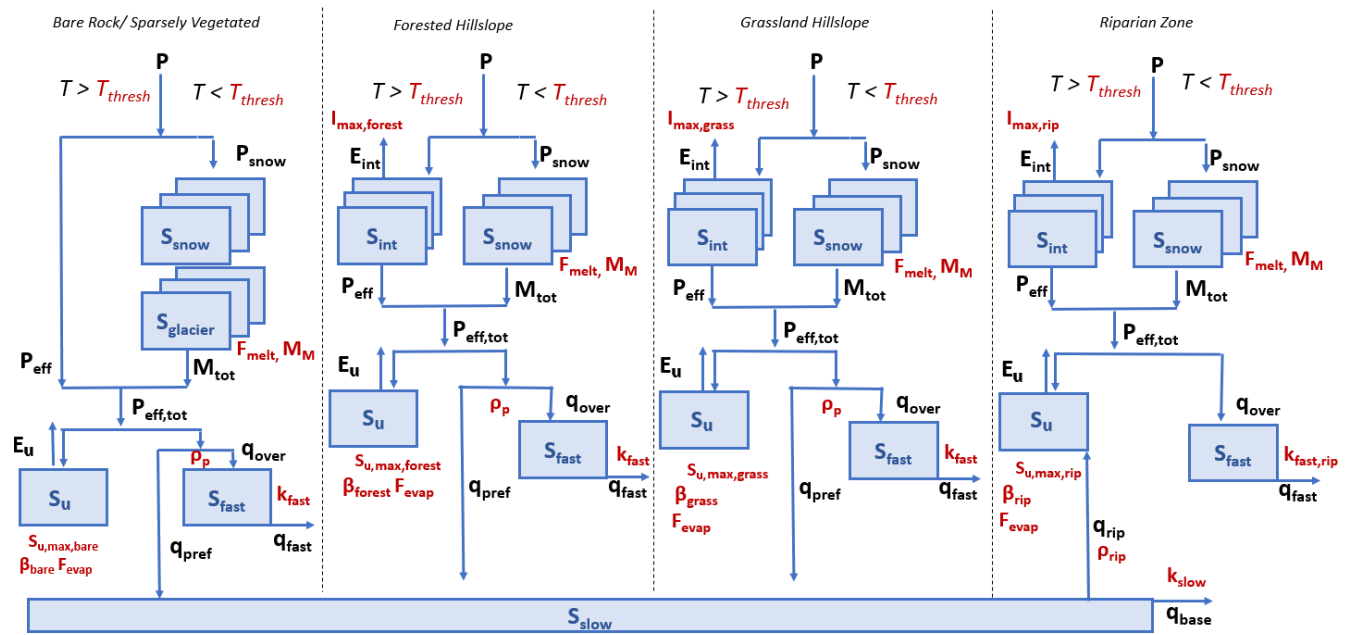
Bare Rock/ Sparsely Vegetated

P

$T > T_{thresh}$ $T < T_{thresh}$

$P_{snow}$

$S_{snow}$

$S_{glacier}$

$F_{melt}, M_M$

$P_{eff}$

$M_{tot}$

$P_{eff,tot}$

$E_u$

$\rho_p$

$q_{over}$

$S_u$

$S_{fast}$

$k_{fast}$

$q_{fast}$

$q_{pref}$

$S_{u,max,bare}$

$\beta_{bare}$ $F_{evap}$

Forested Hillslope

P

$T > T_{thresh}$ $T < T_{thresh}$

$I_{max,forest}$

$E_{int}$

$P_{snow}$

$S_{int}$

$S_{snow}$

$F_{melt}, M_M$

$P_{eff}$

$M_{tot}$

$P_{eff,tot}$

$E_u$

$\rho_p$

$q_{over}$

$S_u$

$S_{fast}$

$k_{fast}$

$q_{fast}$

$S_{u,max,forest}$

$\beta_{forest}$ $F_{evap}$

$q_{pref}$

Grassland Hillslope

P

$T > T_{thresh}$ $T < T_{thresh}$

$I_{max,grass}$

$E_{int}$

$P_{snow}$

$S_{int}$

$S_{snow}$

$F_{melt}, M_M$

$P_{eff}$

$M_{tot}$

$P_{eff,tot}$

$E_u$

$\rho_p$

$q_{over}$

$S_u$

$S_{fast}$

$k_{fast}$

$q_{fast}$

$S_{u,max,grass}$

$\beta_{grass}$

$F_{evap}$

$q_{pref}$

Riparian Zone

P

$T > T_{thresh}$ $T < T_{thresh}$

$I_{max,rip}$

$E_{int}$

$P_{snow}$

$S_{int}$

$S_{snow}$

$F_{melt}, M_M$

$P_{eff}$

$M_{tot}$

$P_{eff,tot}$

$E_u$

$q_{over}$

$S_u$

$S_{fast}$

$k_{fast,rip}$

$q_{fast}$

$S_{u,max,rip}$

$\beta_{rip}$

$F_{evap}$

$q_{rip}$

$\rho_{rip}$

$k_{slow}$

$S_{slow}$

$q_{base}$